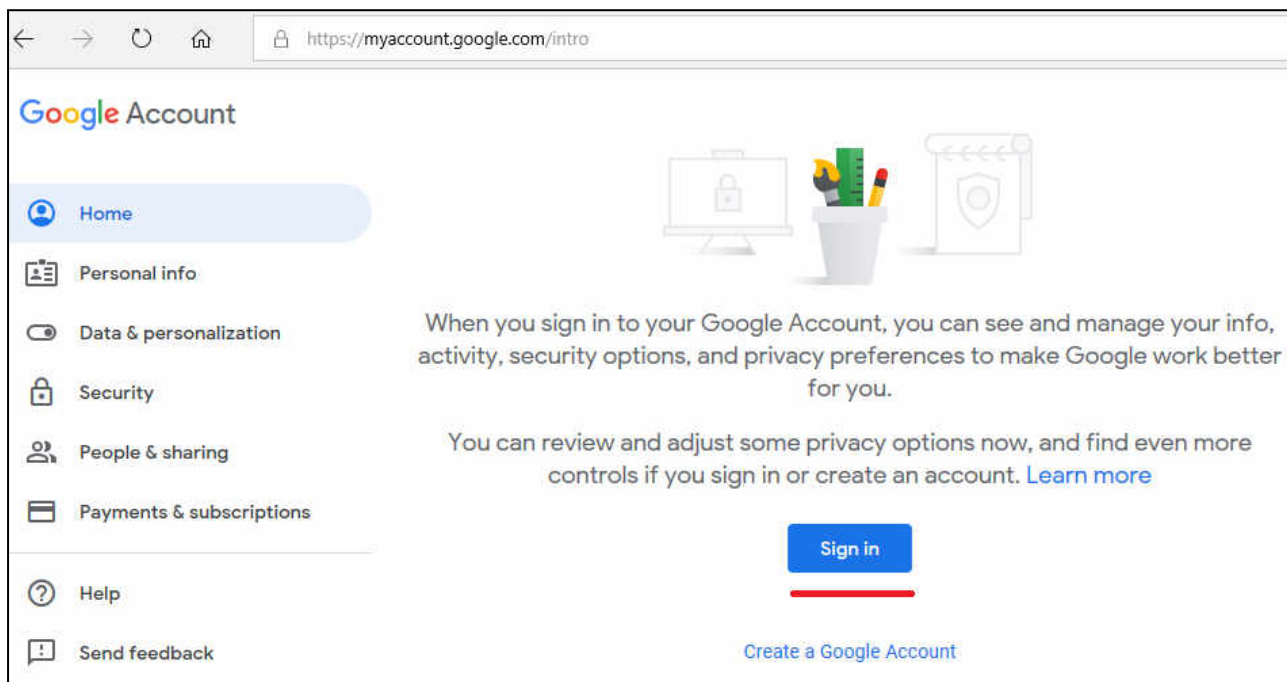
https://myaccount.google.com/intro

Google Account

Home

Personal info

Data & personalization

Security

People & sharing

Payments & subscriptions

Help

Send feedback

When you sign in to your Google Account, you can see and manage your info, activity, security options, and privacy preferences to make Google work better for you.

You can review and adjust some privacy options now, and find even more controls if you sign in or create an account. Learn more

Sign in

Create a Google Account